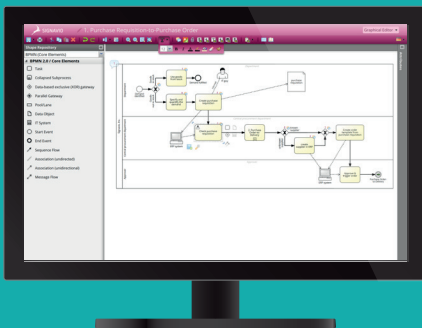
signavio

1. Purchase Requisition to Purchase Order

Shape Repository

BPMN (Core Elements)

BPMN 2.0 / Core Elements

Task

Collapsed Subprocess

Data-based exclusive (XOR) gateway

Parallel Gateway

Pool/Lane

Data Object

IT System

Start Event

End Event

Sequence Flow

Association (undirected)

Association (unidirectional)

Message Flow

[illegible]